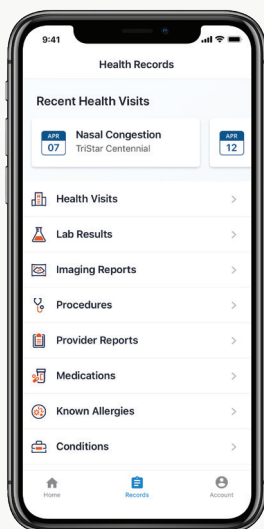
9:41

Health Records

Recent Health Visits

APR 07 Nasal Congestion
TriStar Centennial

APR 12

Health Visits

Lab Results

Imaging Reports

Procedures

Provider Reports

Medications

Known Allergies

Conditions

Home

Records

Account